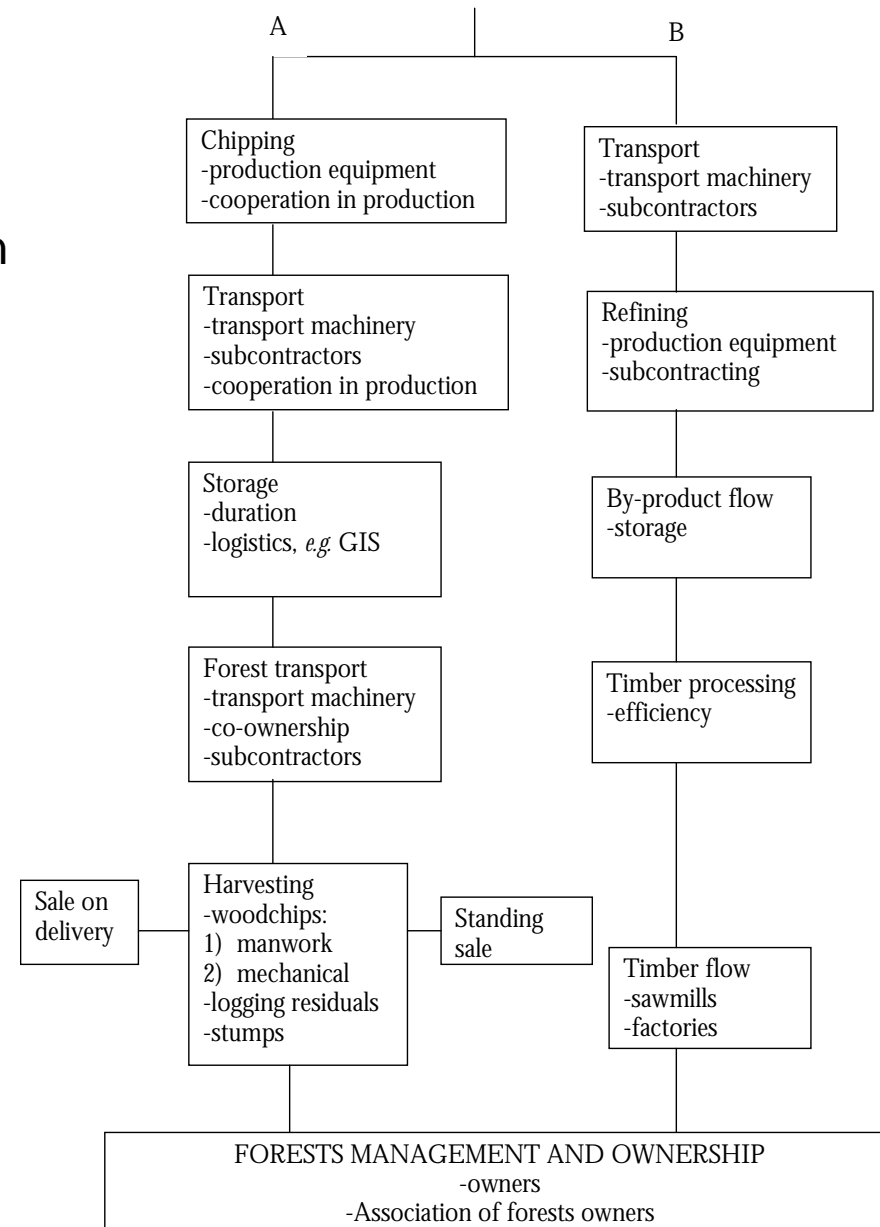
A

B

n

Chipping
-production equipment
-cooperation in production

Transport
-transport machinery
-subcontractors
-cooperation in production

Storage
-duration
-logistics, *e.g.* GIS

Forest transport
-transport machinery
-co-ownership
-subcontractors

Sale on delivery

Harvesting
-woodchips:
1) manwork
2) mechanical
-logging residuals
-stumps

Standing sale

Transport
-transport machinery
-subcontractors

Refining
-production equipment
-subcontracting

By-product flow
-storage

Timber processing
-efficiency

Timber flow
-sawmills
-factories

FORESTS MANAGEMENT AND OWNERSHIP
-owners
-Association of forests owners